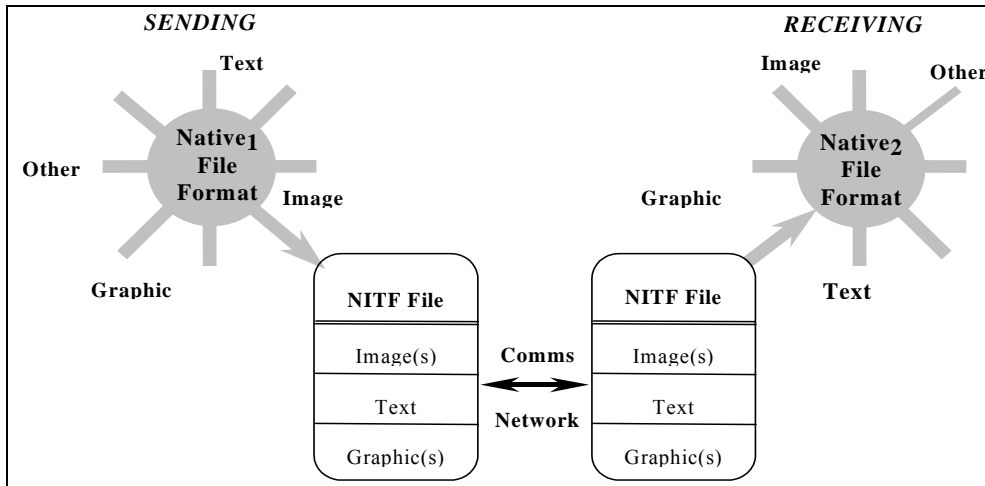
SENDING

Text

Native$_1$ File Format

Other

Image

Graphic

NITF File

Image(s)

Text

Graphic(s)

Comms

Network

RECEIVING

Image

Other

Native$_2$ File Format

Graphic

Text

NITF File

Image(s)

Text

Graphic(s)